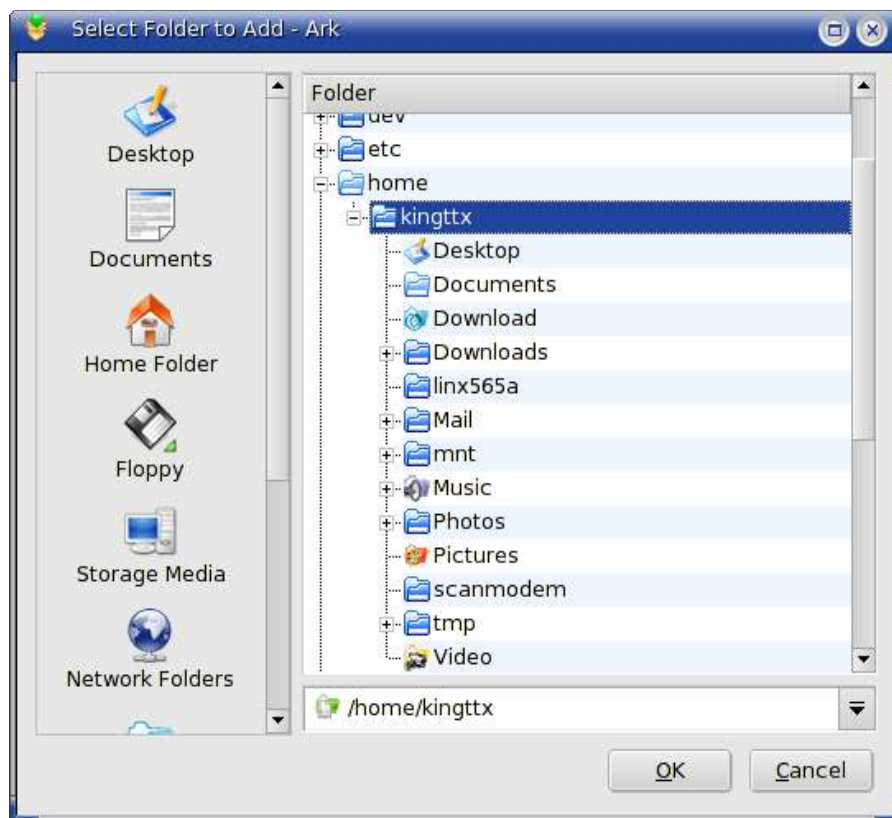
Select Folder to Add - Ark

Desktop
Documents
Home Folder
Floppy
Storage Media
Network Folders

Folder
dev
etc
home
kingttx
Desktop
Documents
Download
Downloads
linx565a
Mail
mnt
Music
Photos
Pictures
scanmodem
tmp
Video

/home/kingttx

OK
Cancel